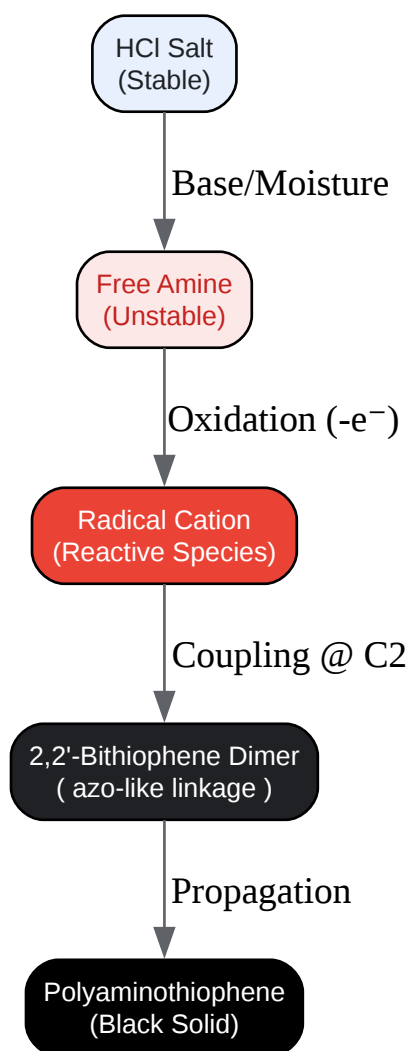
HCl Salt
(Stable)

Base/Moisture

Free Amine
(Unstable)

Oxidation (-e⁻)

Radical Cation
(Reactive Species)

Coupling @ C2

2,2'-Bithiophene Dimer
( azo-like linkage )

Propagation

Polyaminothiophene
(Black Solid)